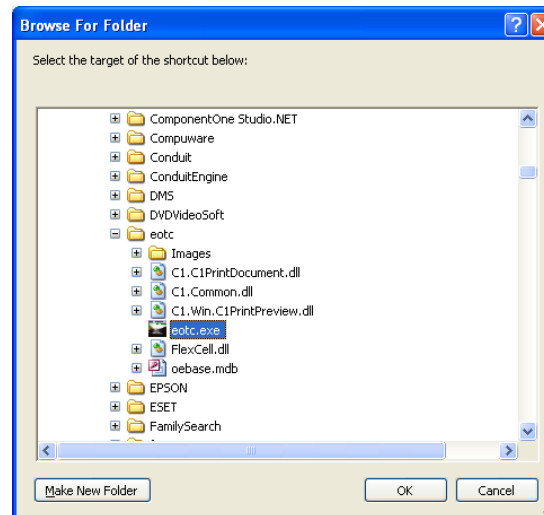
Browse For Folder

Select the target of the shortcut below:

ComponentOne Studio.NET
Compuware
Conduit
ConduitEngine
DMS
DVDVideoSoft
eotc
Images
C1.C1PrintDocument.dll
C1.Common.dll
C1.Win.C1PrintPreview.dll
eotc.exe
FlexCell.dll
oebase.mdb
EPSON
ESET
FamilySearch

Make New Folder
OK
Cancel